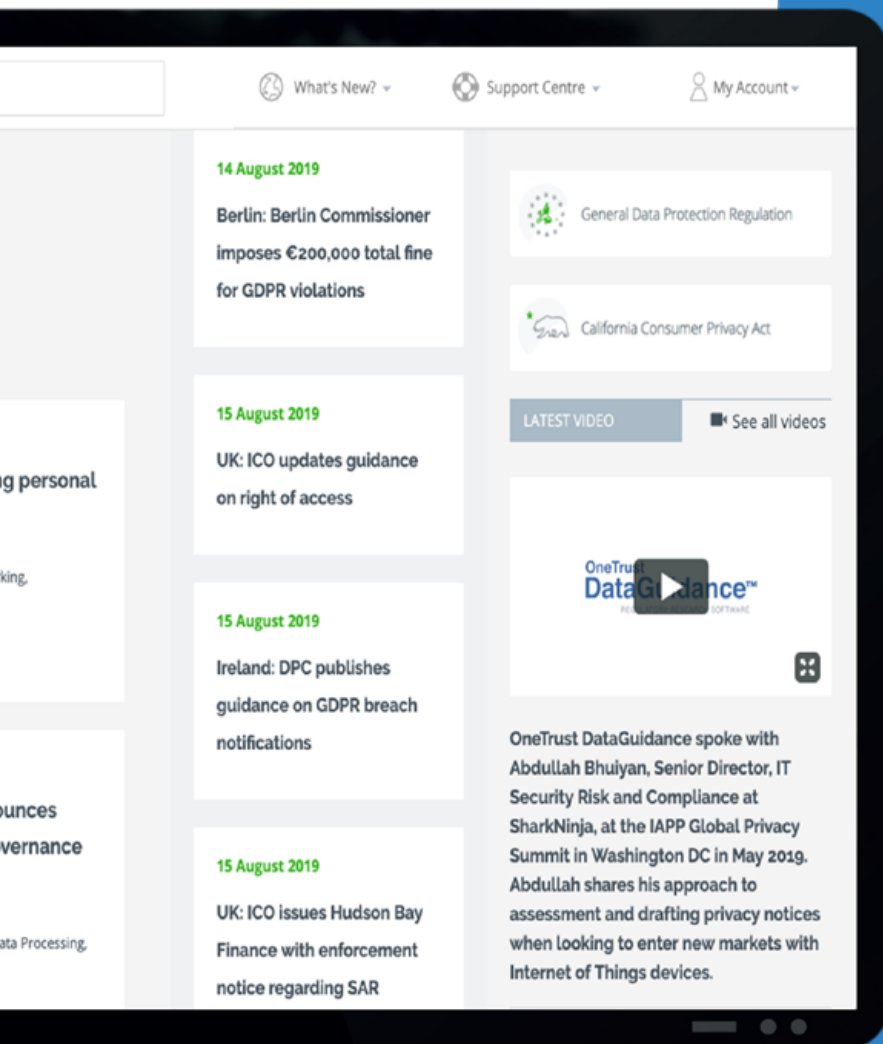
What's New? ▾ Support Centre ▾ My Account ▾

g personal

king,

ounces
vernance

ata Processing,

14 August 2019

Berlin: Berlin Commissioner imposes €200,000 total fine for GDPR violations

15 August 2019

UK: ICO updates guidance on right of access

15 August 2019

Ireland: DPC publishes guidance on GDPR breach notifications

15 August 2019

UK: ICO issues Hudson Bay Finance with enforcement notice regarding SAR

General Data Protection Regulation

California Consumer Privacy Act

LATEST VIDEO

See all videos

OneTrust DataGuidance™

OneTrust DataGuidance spoke with Abdullah Bhuiyan, Senior Director, IT Security Risk and Compliance at SharkNinja, at the IAPP Global Privacy Summit in Washington DC in May 2019. Abdullah shares his approach to assessment and drafting privacy notices when looking to enter new markets with Internet of Things devices.